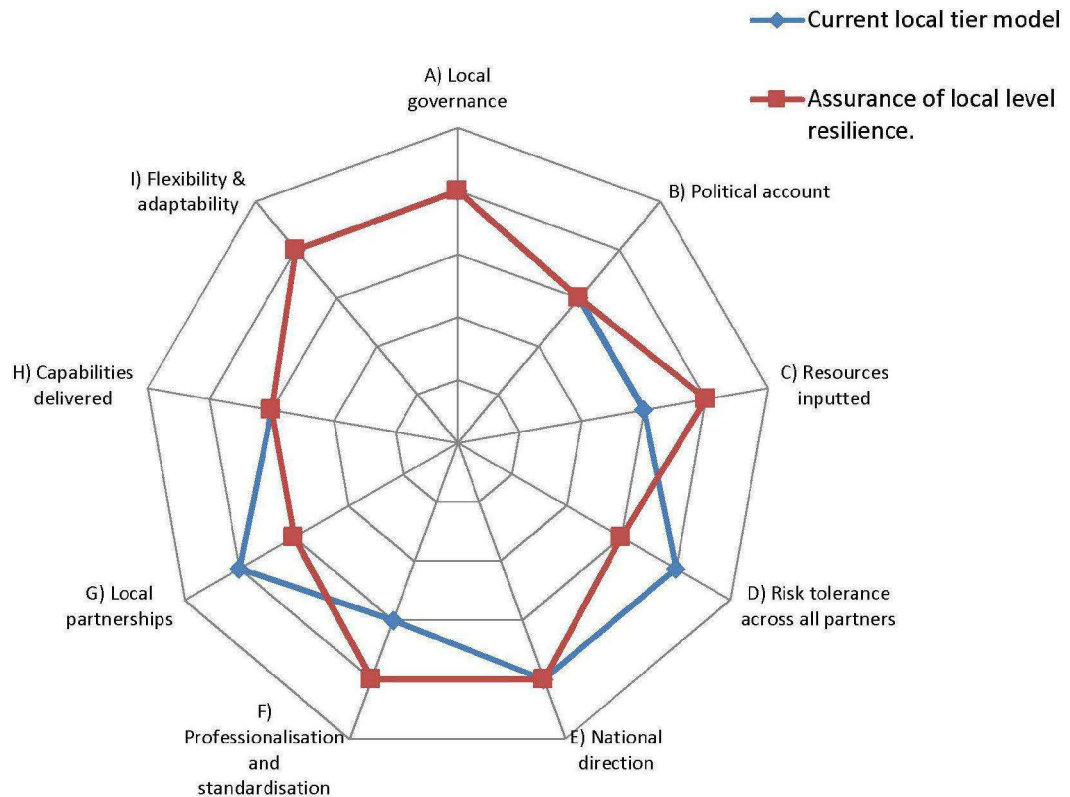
Current local tier model

Assurance of local level resilience.

A) Local governance

B) Political account

C) Resources inputted

D) Risk tolerance across all partners

E) National direction

F) Professionalisation and standardisation

G) Local partnerships

H) Capabilities delivered

I) Flexibility & adaptability